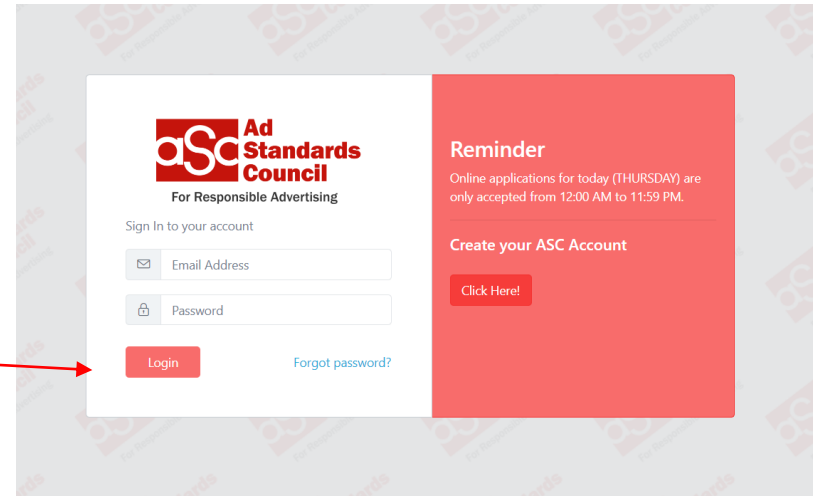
asc Ad Standards Council
For Responsible Advertising

Sign In to your account

Email Address

Password

Login

Forgot password?

Reminder
Online applications for today (THURSDAY) are only accepted from 12:00 AM to 11:59 PM.

Create your ASC Account

Click Here!